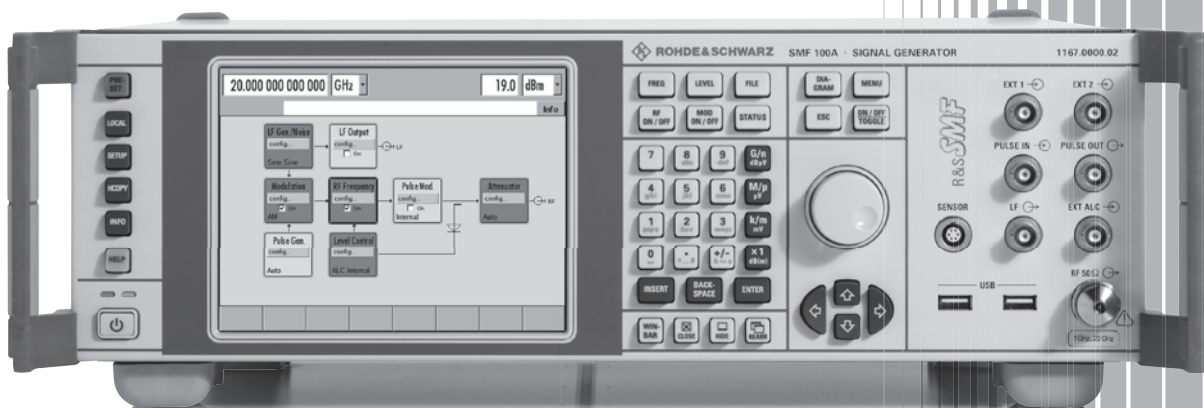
ROHDE&SCHWARZ SMF 100A · SIGNAL GENERATOR 1167.0000.02

PRE-SET
LOCAL
SETUP
HCOPY
INFO
HELP

20.000 000 000 000 GHz 19.0 dBm
Info

LF Gen/Noise
config...
Sine Sine

LF Output
config...
On
LF

Modulation
config...
On
AM

RF Frequency
config...
On

Pulse Mod.
config...
On
Internal

Attenuator
config...
Auto
RF

Pulse Gen.
config...
Auto

Level Control
config...
ALC Internal

FREQ LEVEL FILE
RF ON / OFF MOD ON / OFF STATUS
DIA-GRAM MENU
ESC ON / OFF TOGGLE

7 8 9 G/n dBμV
4 5 6 M/μ μV
1 2 3 k/m mV
0 . +/- x1 dB(m)
INSERT BACK-SPACE ENTER

WIN-BAR CLOSE HIDE REARR

R&S SMF

EXT 1 EXT 2
PULSE IN PULSE OUT
SENSOR LF EXT ALC
USB
RF 50Ω
1GHz...22 GHz